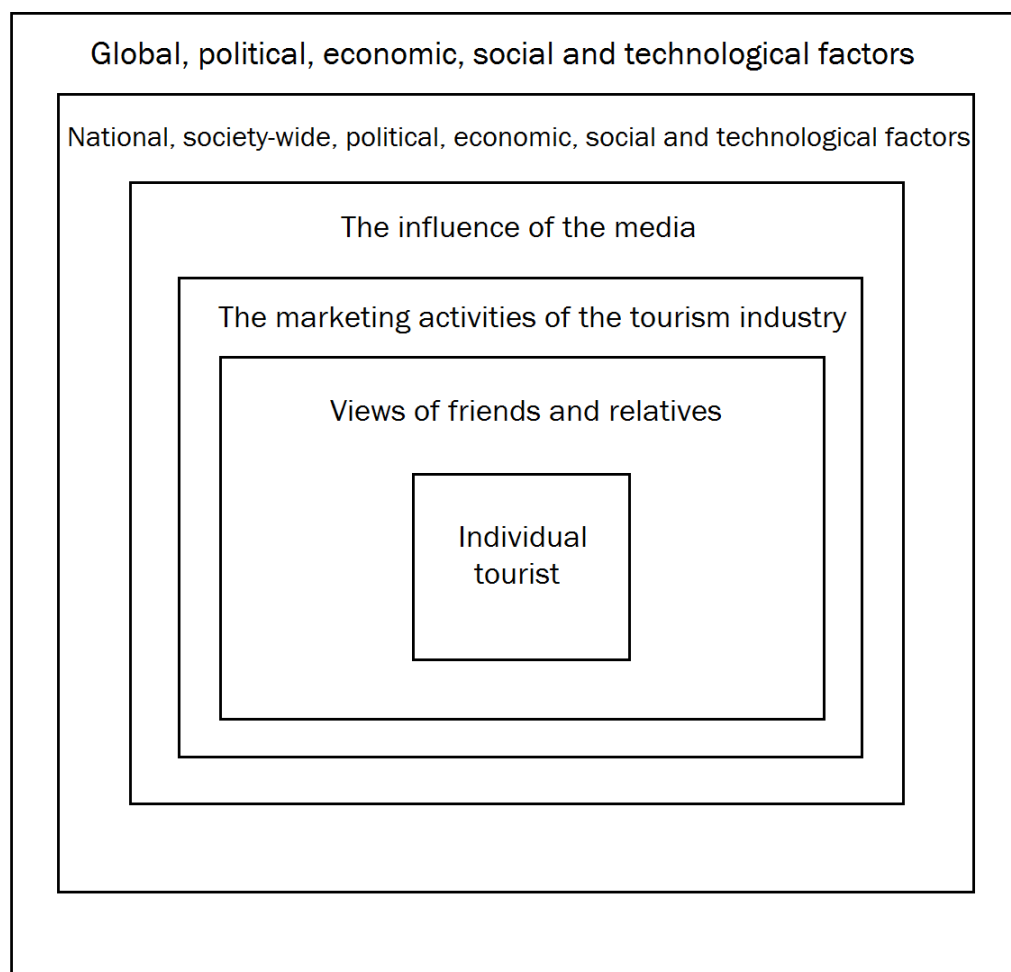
Global, political, economic, social and technological factors

National, society-wide, political, economic, social and technological factors

The influence of the media

The marketing activities of the tourism industry

Views of friends and relatives

Individual tourist